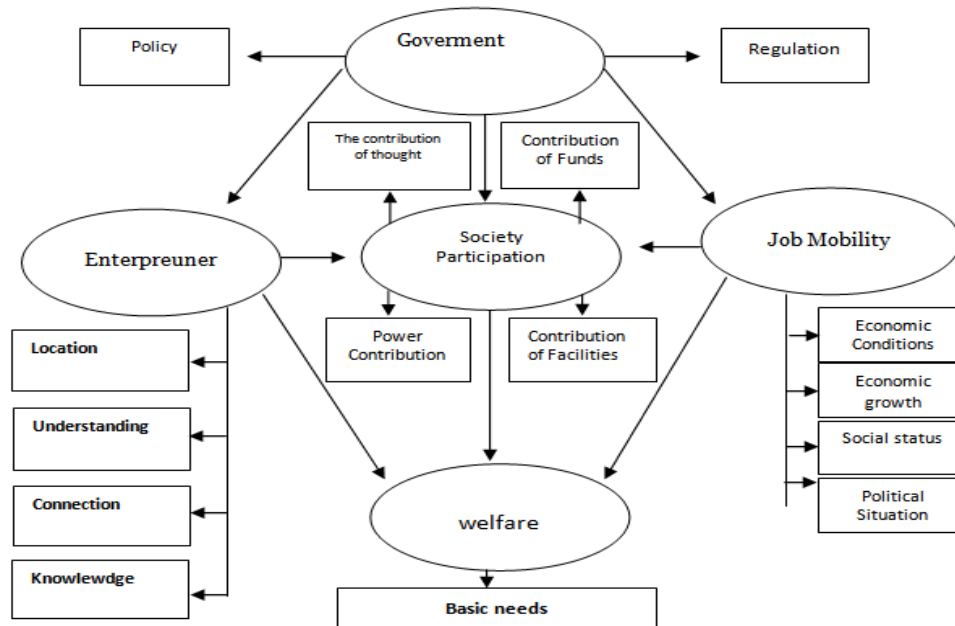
Goverment

Policy

Regulation

The contribution of thought

Contribution of Funds

Enterpreuner

Society Participation

Job Mobility

Power Contribution

Contribution of Facilities

Location

Understanding

Connection

Knowlewdge

Economic Conditions

Economic growth

Social status

Political Situation

welfare

Basic needs